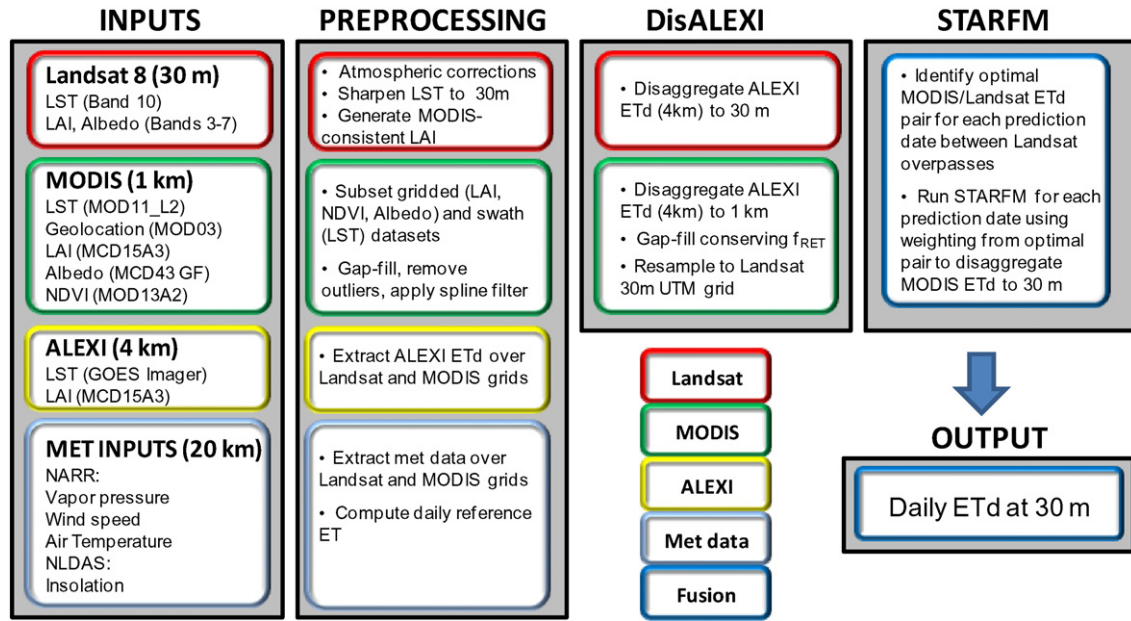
INPUTS

Landsat 8 (30 m)
LST (Band 10)
LAI, Albedo (Bands 3-7)

MODIS (1 km)
LST (MOD11_L2)
Geolocation (MOD03)
LAI (MCD15A3)
Albedo (MCD43 GF)
NDVI (MOD13A2)

ALEXI (4 km)
LST (GOES Imager)
LAI (MCD15A3)

MET INPUTS (20 km)
NARR:
Vapor pressure
Wind speed
Air Temperature
NLDAS:
Insolation

PREPROCESSING

• Atmospheric corrections
• Sharpen LST to 30m
• Generate MODIS-consistent LAI

• Subset gridded (LAI, NDVI, Albedo) and swath (LST) datasets
• Gap-fill, remove outliers, apply spline filter

• Extract ALEXI ETd over Landsat and MODIS grids

• Extract met data over Landsat and MODIS grids
• Compute daily reference ET

DisALEXI

• Disaggregate ALEXI ETd (4km) to 30 m

• Disaggregate ALEXI ETd (4km) to 1 km
• Gap-fill conserving $f_{RET}$
• Resample to Landsat 30m UTM grid

Landsat
MODIS
ALEXI
Met data
Fusion

STARFM

• Identify optimal MODIS/Landsat ETd pair for each prediction date between Landsat overpasses
• Run STARFM for each prediction date using weighting from optimal pair to disaggregate MODIS ETd to 30 m

OUTPUT

Daily ETd at 30 m